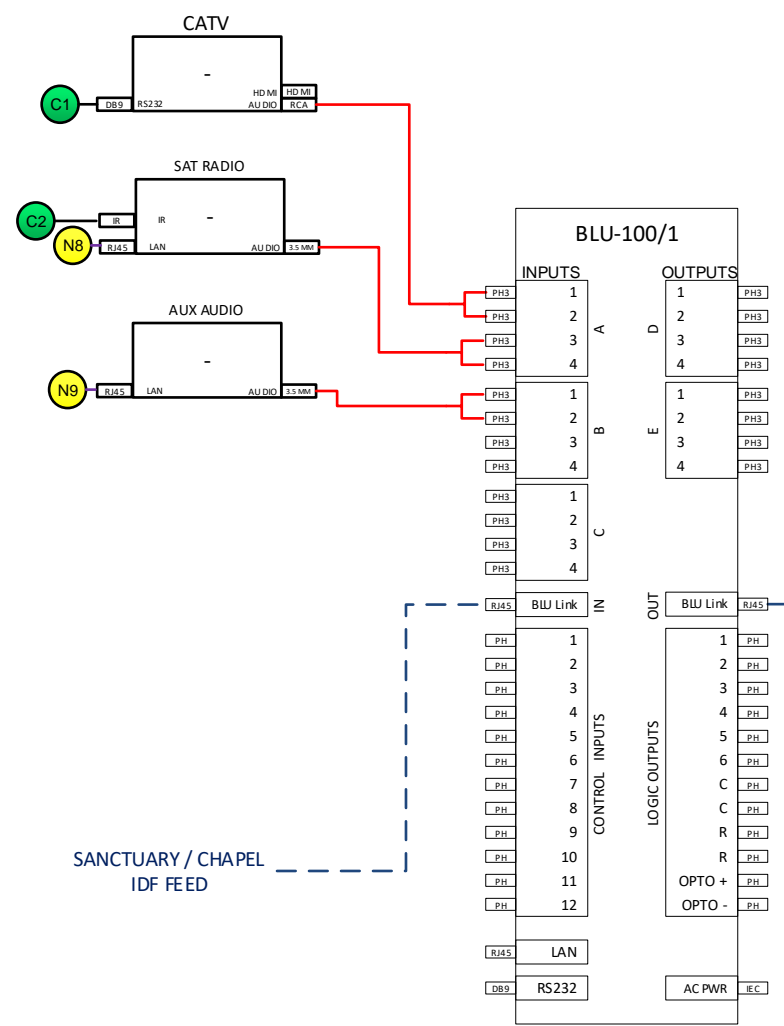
CATV

-

C1 DB9 RS232 HDMI HDMI AUDIO RCA

SAT RADIO

-

C2 IR IR

N8 RJ45 LAN AUDIO 3.5 MM

AUX AUDIO

-

N9 RJ45 LAN AUDIO 3.5 MM

BLU-100/1

INPUTS

PH3 1
PH3 2
PH3 3
PH3 4
A

PH3 1
PH3 2
PH3 3
PH3 4
B

PH3 1
PH3 2
PH3 3
PH3 4
C

RJ45 BLU Link IN

CONTROL INPUTS
PH 1
PH 2
PH 3
PH 4
PH 5
PH 6
PH 7
PH 8
PH 9
PH 10
PH 11
PH 12

RJ45 LAN
DB9 RS232

OUTPUTS

D
1 PH3
2 PH3
3 PH3
4 PH3

E
1 PH3
2 PH3
3 PH3
4 PH3

OUT BLU Link RJ45

LOGIC OUTPUTS
1 PH
2 PH
3 PH
4 PH
5 PH
6 PH
C PH
C PH
R PH
R PH
OPTO + PH
OPTO - PH

AC PWR IEC

SANCTUARY / CHAPEL IDF FEED